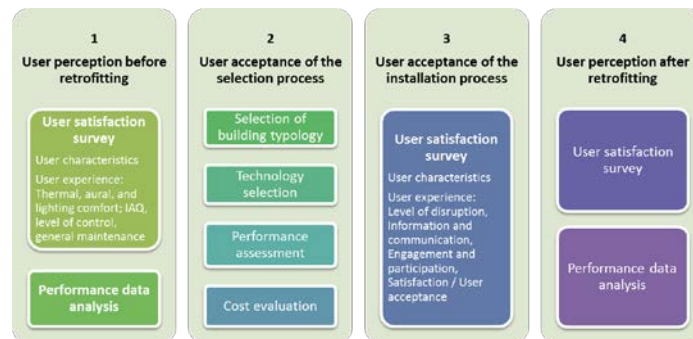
1
User perception before retrofitting

User satisfaction survey
User characteristics
User experience: Thermal, aural, and lighting comfort; IAQ, level of control, general maintenance

Performance data analysis

2
User acceptance of the selection process

Selection of building typology

Technology selection

Performance assessment

Cost evaluation

3
User acceptance of the installation process

User satisfaction survey
User characteristics
User experience: Level of disruption, Information and communication, Engagement and participation, Satisfaction / User acceptance

4
User perception after retrofitting

User satisfaction survey

Performance data analysis